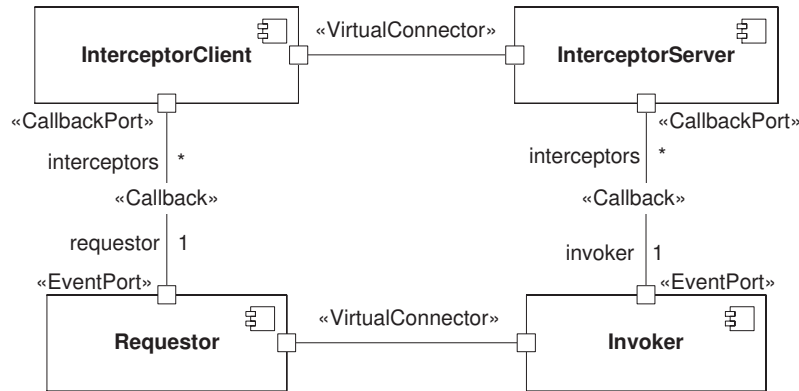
InterceptorClient

«VirtualConnector»

InterceptorServer

«CallbackPort»

«CallbackPort»

interceptors *

interceptors *

«Callback»

«Callback»

requestor 1

invoker 1

«EventPort»

«EventPort»

Requestor

«VirtualConnector»

Invoker